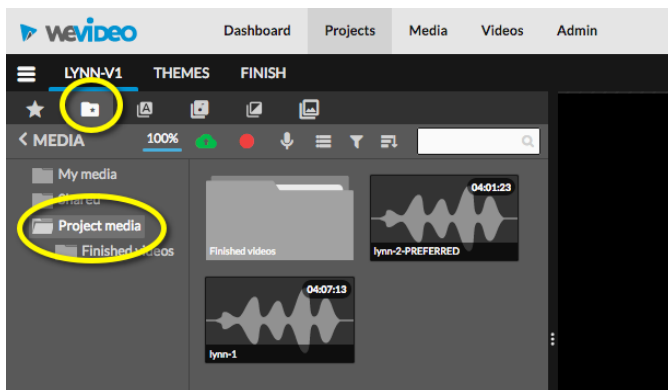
weVideo

Dashboard

Projects

Media

Videos

Admin

LYNN-V1

THEMES

FINISH

< MEDIA

100%

My media

Shared

Project media

Finished videos

Finished videos

04:01:23

lynn-2-PREFERRED

04:07:13

lynn-1